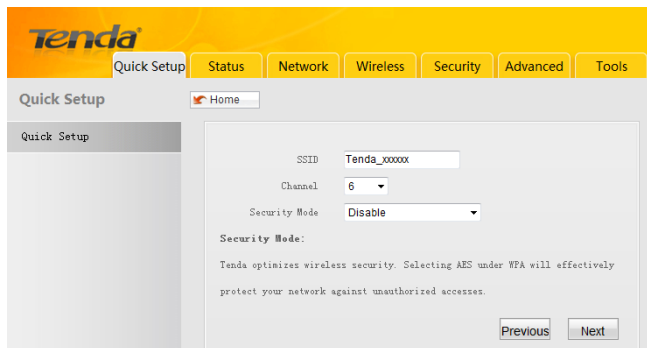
Tenda®

Quick Setup | Status | Network | Wireless | Security | Advanced | Tools

Quick Setup

Home

Quick Setup

SSID Tenda_xxxxxx

Channel 6

Security Mode Disable

Security Mode:

Tenda optimizes wireless security. Selecting AES under WPA will effectively protect your network against unauthorized accesses.

Previous Next